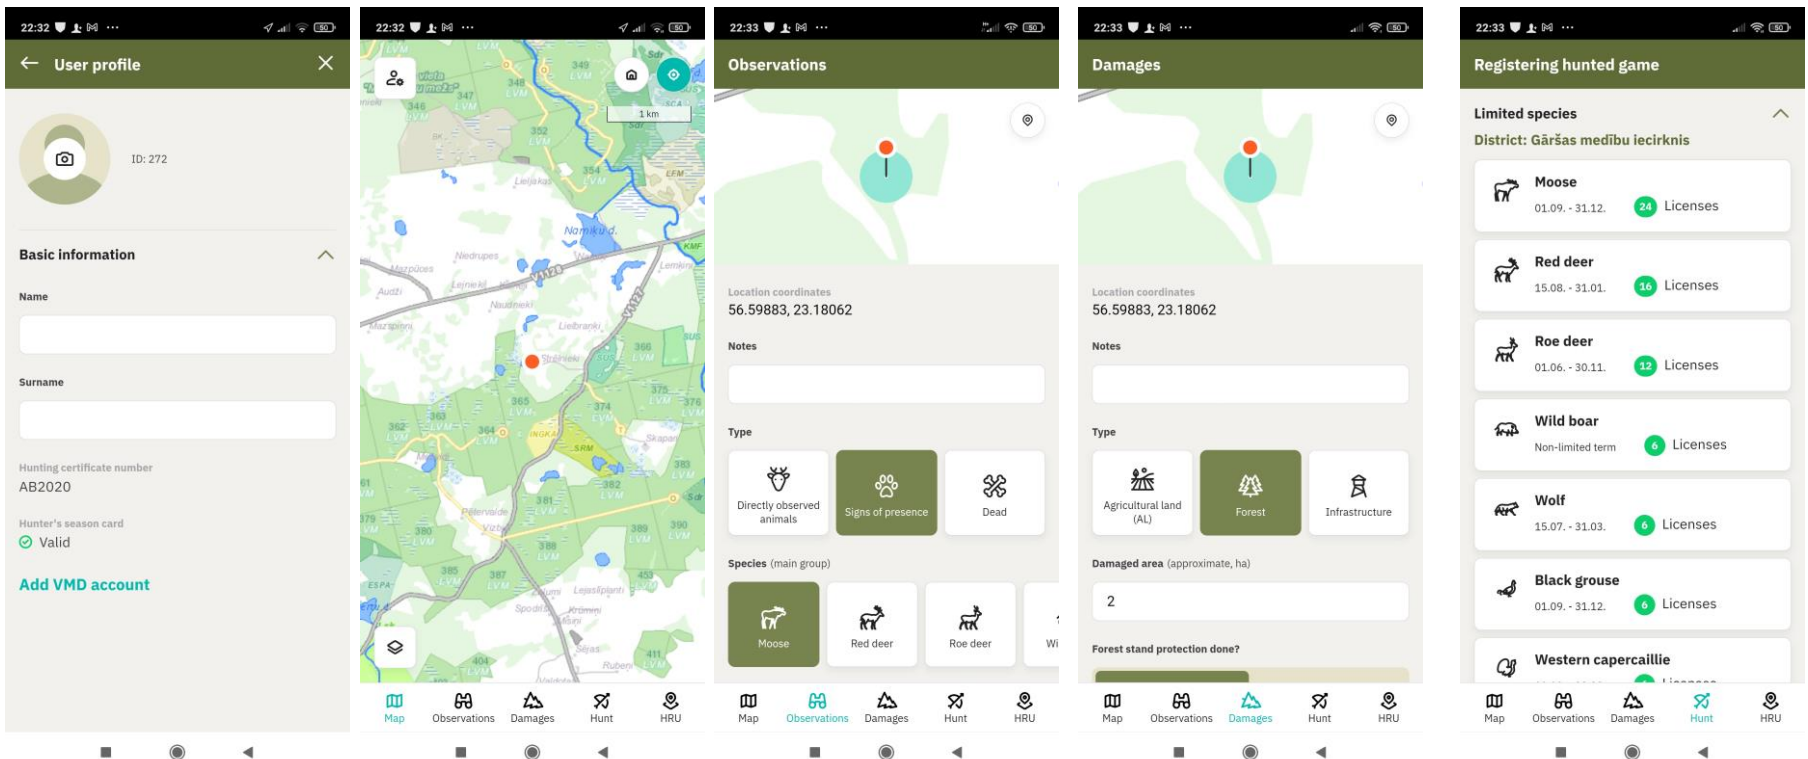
22:32

User profile

ID: 272

Basic information

Name

Surname

Hunting certificate number
AB2020

Hunter's season card
Valid

Add VMD account

22:32

1 km

Map Observations Damages Hunt HRU

22:33

Observations

Location coordinates
56.59883, 23.18062

Notes

Type

Directly observed animals
Signs of presence
Dead

Species (main group)

Moose
Red deer
Roe deer
Wi

Map Observations Damages Hunt HRU

22:33

Damages

Location coordinates
56.59883, 23.18062

Notes

Type

Agricultural land (AL)
Forest
Infrastructure

Damaged area (approximate, ha)

2

Forest stand protection done?

Map Observations Damages Hunt HRU

22:33

Registering hunted game

Limited species
District: Gāršas medību iecirknis

Moose
01.09. - 31.12.
24 Licenses

Red deer
15.08. - 31.01.
16 Licenses

Roe deer
01.06. - 30.11.
12 Licenses

Wild boar
Non-limited term
6 Licenses

Wolf
15.07. - 31.03.
6 Licenses

Black grouse
01.09. - 31.12.
6 Licenses

Western capercaillie

Map Observations Damages Hunt HRU